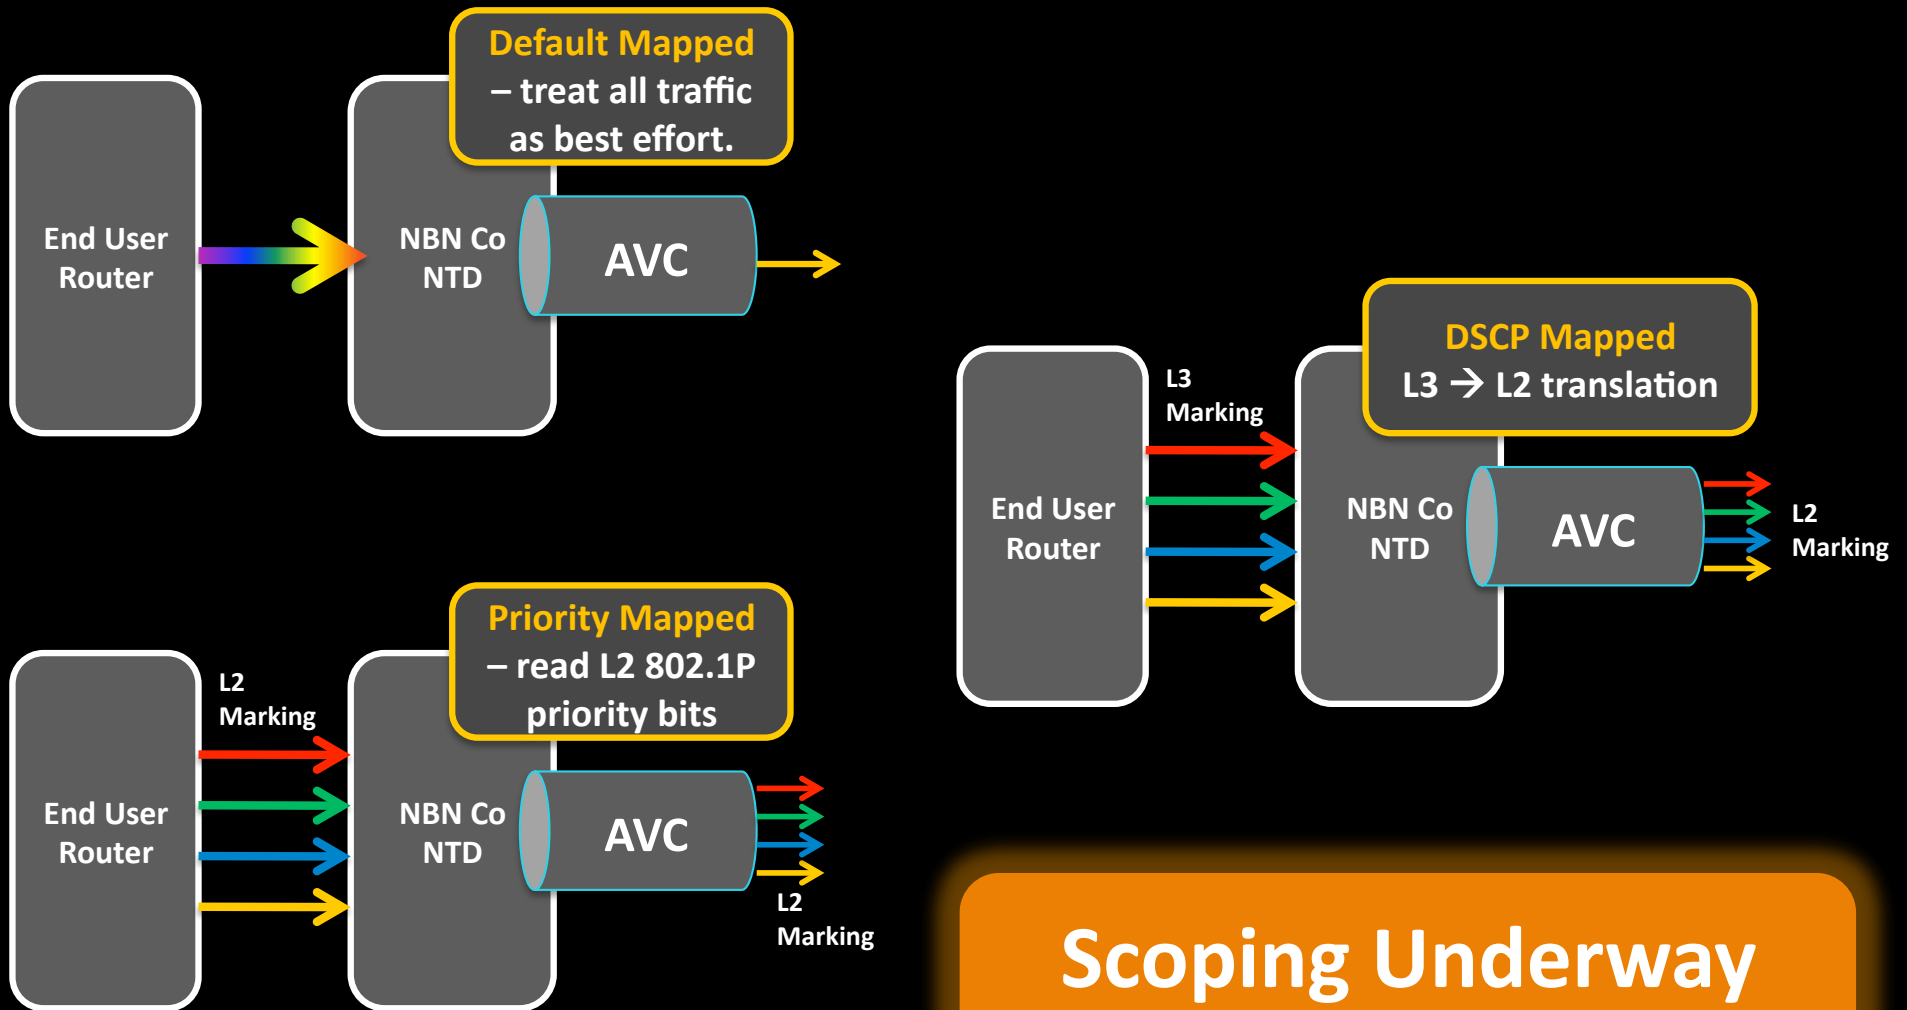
Default Mapped – treat all traffic as best effort.

End User Router

NBN Co NTD

AVC

DSCP Mapped
L3 → L2 translation

L3 Marking

End User Router

NBN Co NTD

AVC

L2 Marking

Priority Mapped – read L2 802.1P priority bits

L2 Marking

End User Router

NBN Co NTD

AVC

L2 Marking

Scoping Underway